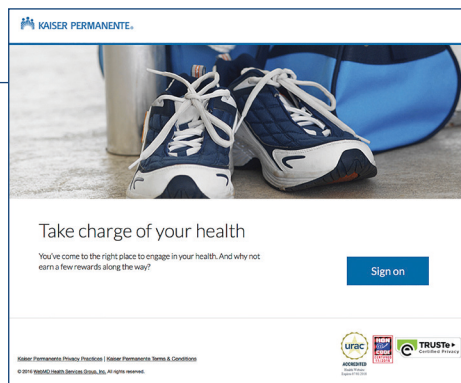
KAISER PERMANENTE.

Take charge of your health

You've come to the right place to engage in your health. And why not earn a few rewards along the way?

Sign on

Kaiser Permanente Privacy Practices | Kaiser Permanente Terms & Conditions

© 2016 WebMD Health Services Group, Inc. All rights reserved.

urac ACCREDITED

HON CODE

TRUSTe Certified Privacy